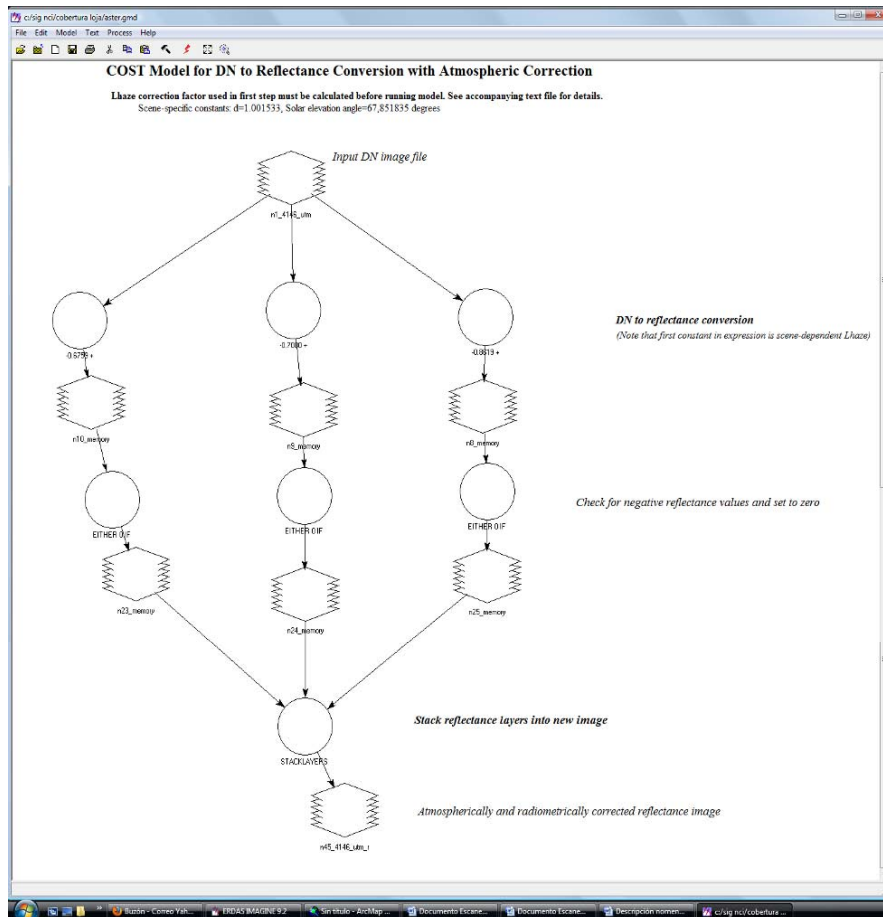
c:/sig nci/cobertura loja/aster.gmd

File Edit Model Text Process Help

COST Model for DN to Reflectance Conversion with Atmospheric Correction

Lhaze correction factor used in first step must be calculated before running model. See accompanying text file for details.

Scene-specific constants: d=1.001533, Solar elevation angle=67,851835 degrees

Input DN image file

n1_4146_utm

-0.6799 +

-0.7080 +

-0.8619 +

DN to reflectance conversion

(Note that first constant in expression is scene-dependent Lhaze)

n10_memory

n8_memory

n9_memory

EITHER 0 IF

EITHER 0 IF

EITHER 0 IF

Check for negative reflectance values and set to zero

n23_memory

n24_memory

n25_memory

Stack reflectance layers into new image

STACKLAYERS

Atmospherically and radiometrically corrected reflectance image

n45_4146_utm_r

Buzón - Correo Yah...

ERDAS IMAGINE 9.2

Sin título - ArcMap ...

Documento Escane...

Documento Escane...

Descripcion nomen...

c:/sig nci/cobertura ...